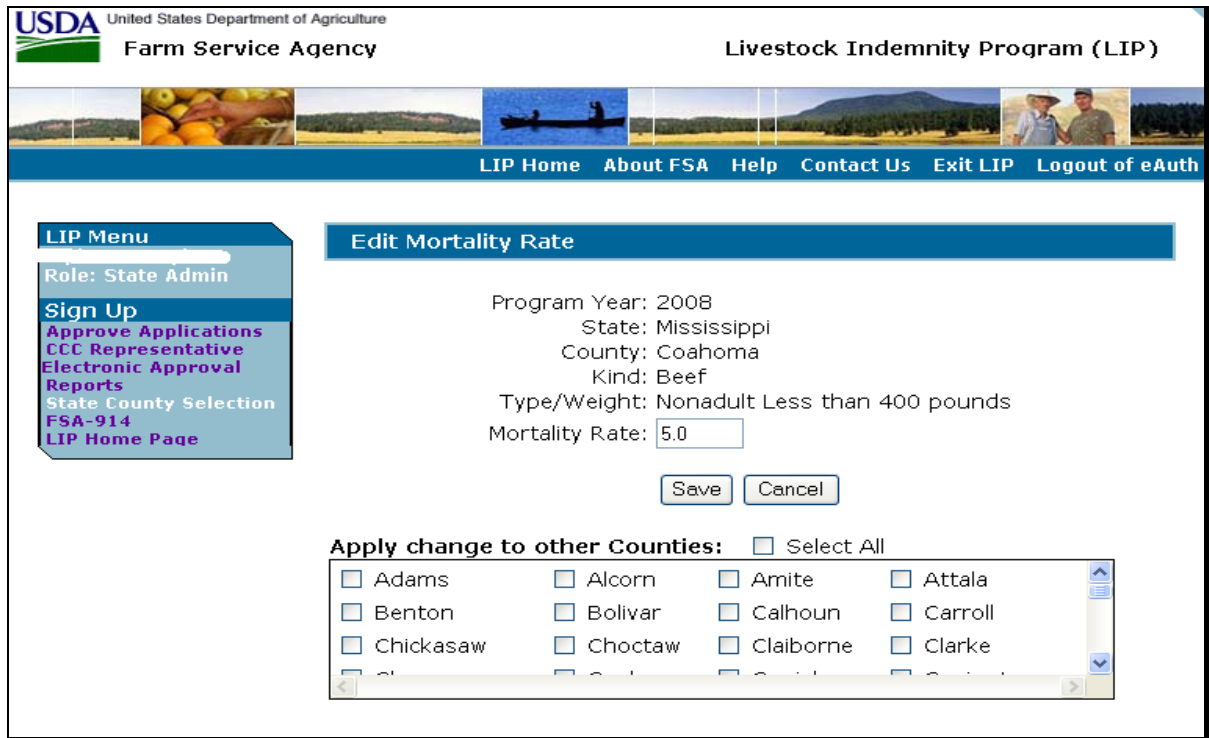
USDA United States Department of Agriculture
Farm Service Agency

Livestock Indemnity Program (LIP)

LIP Home About FSA Help Contact Us Exit LIP Logout of eAuth

LIP Menu
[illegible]
Role: State Admin

Sign Up
Approve Applications
CCC Representative
Electronic Approval
Reports
State County Selection
FSA-914
LIP Home Page

Edit Mortality Rate

Program Year: 2008
State: Mississippi
County: Coahoma
Kind: Beef
Type/Weight: Nonadult Less than 400 pounds
Mortality Rate: 5.0

Save Cancel

Apply change to other Counties: Select All

| Adams | Alcorn | Amite | Attala |
|---|---|---|---|
| Benton | Bolivar | Calhoun | Carroll |
| Chickasaw | Choctaw | Claiborne | Clarke |
| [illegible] | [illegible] | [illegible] | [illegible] |